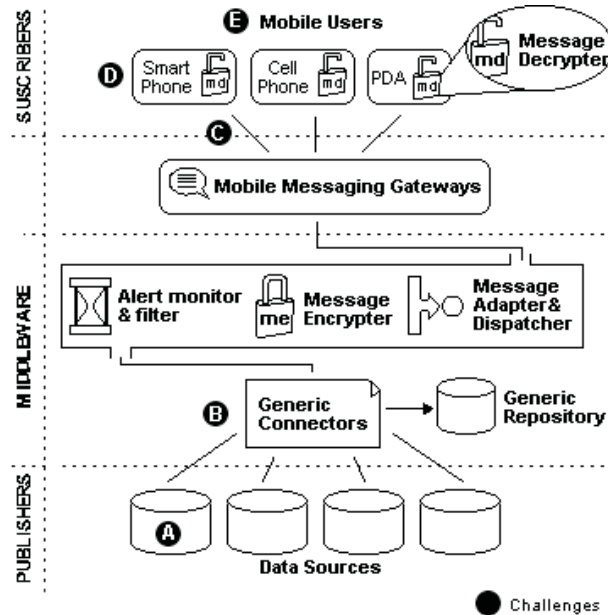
SUSCRIBERS

E Mobile Users

D Smart Phone md

Cell Phone md

PDA md

md Message Decrypter

C

Mobile Messaging Gateways

MIDDLEWARE

Alert monitor & filter

me Message Encrypter

Message Adapter& Dispatcher

B Generic Connectors

Generic Repository

PUBLISHERS

A

Data Sources

Challenges